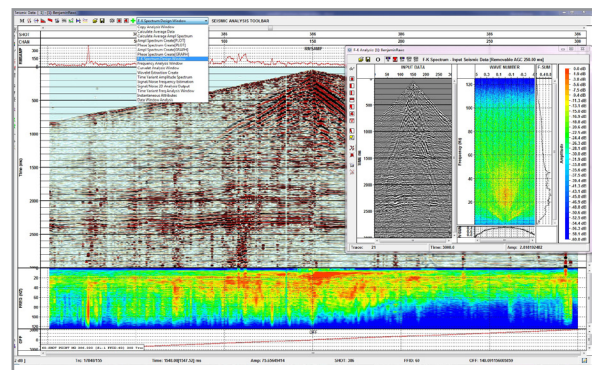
F-K Spectrum Range Window

SEISMIC ANALYSIS TOOLBOX

SHOT
CMR
RMSAMP

Copy Analysis Window
Calculate Average Data
Calculate Average Ampl Spectrum
Ampl Spectrum Create(FLOT)
Phase Spectrum Create(FLOT)
Ampl Spectrum Create(GRAPH)
Phase Spectrum Create(GRAPH)
F-K Spectrum Range Window
Frequency Analysis Window
Coherent Analysis Window
Wavelet Extraction Create
Time Variant Amplitude Spectrum
Signal-Noise Frequency Estimation
Signal-Noise 2D Analysis Output
Time Variant Freq Analysis Window
Instantaneous Attributes
Auto (Phase) Analysis

F-K Analysis

F-K Spectrum - Input Seismic Data [Removable AGC 250.00 ms]

INPUT DATA
WAVE NUMBER
F-SUM

Time (ms)
Frequency (Hz)

Traces: 21
Time: 3000.0
Amp: 2.510102462

FREQ (HZ)
OFF

Trc: 1/360/155
Time: 1540.00[1541.32] ms
Amp: 73.03649414
SHOT: 306
FFID: 60
OFF: 140.0975669